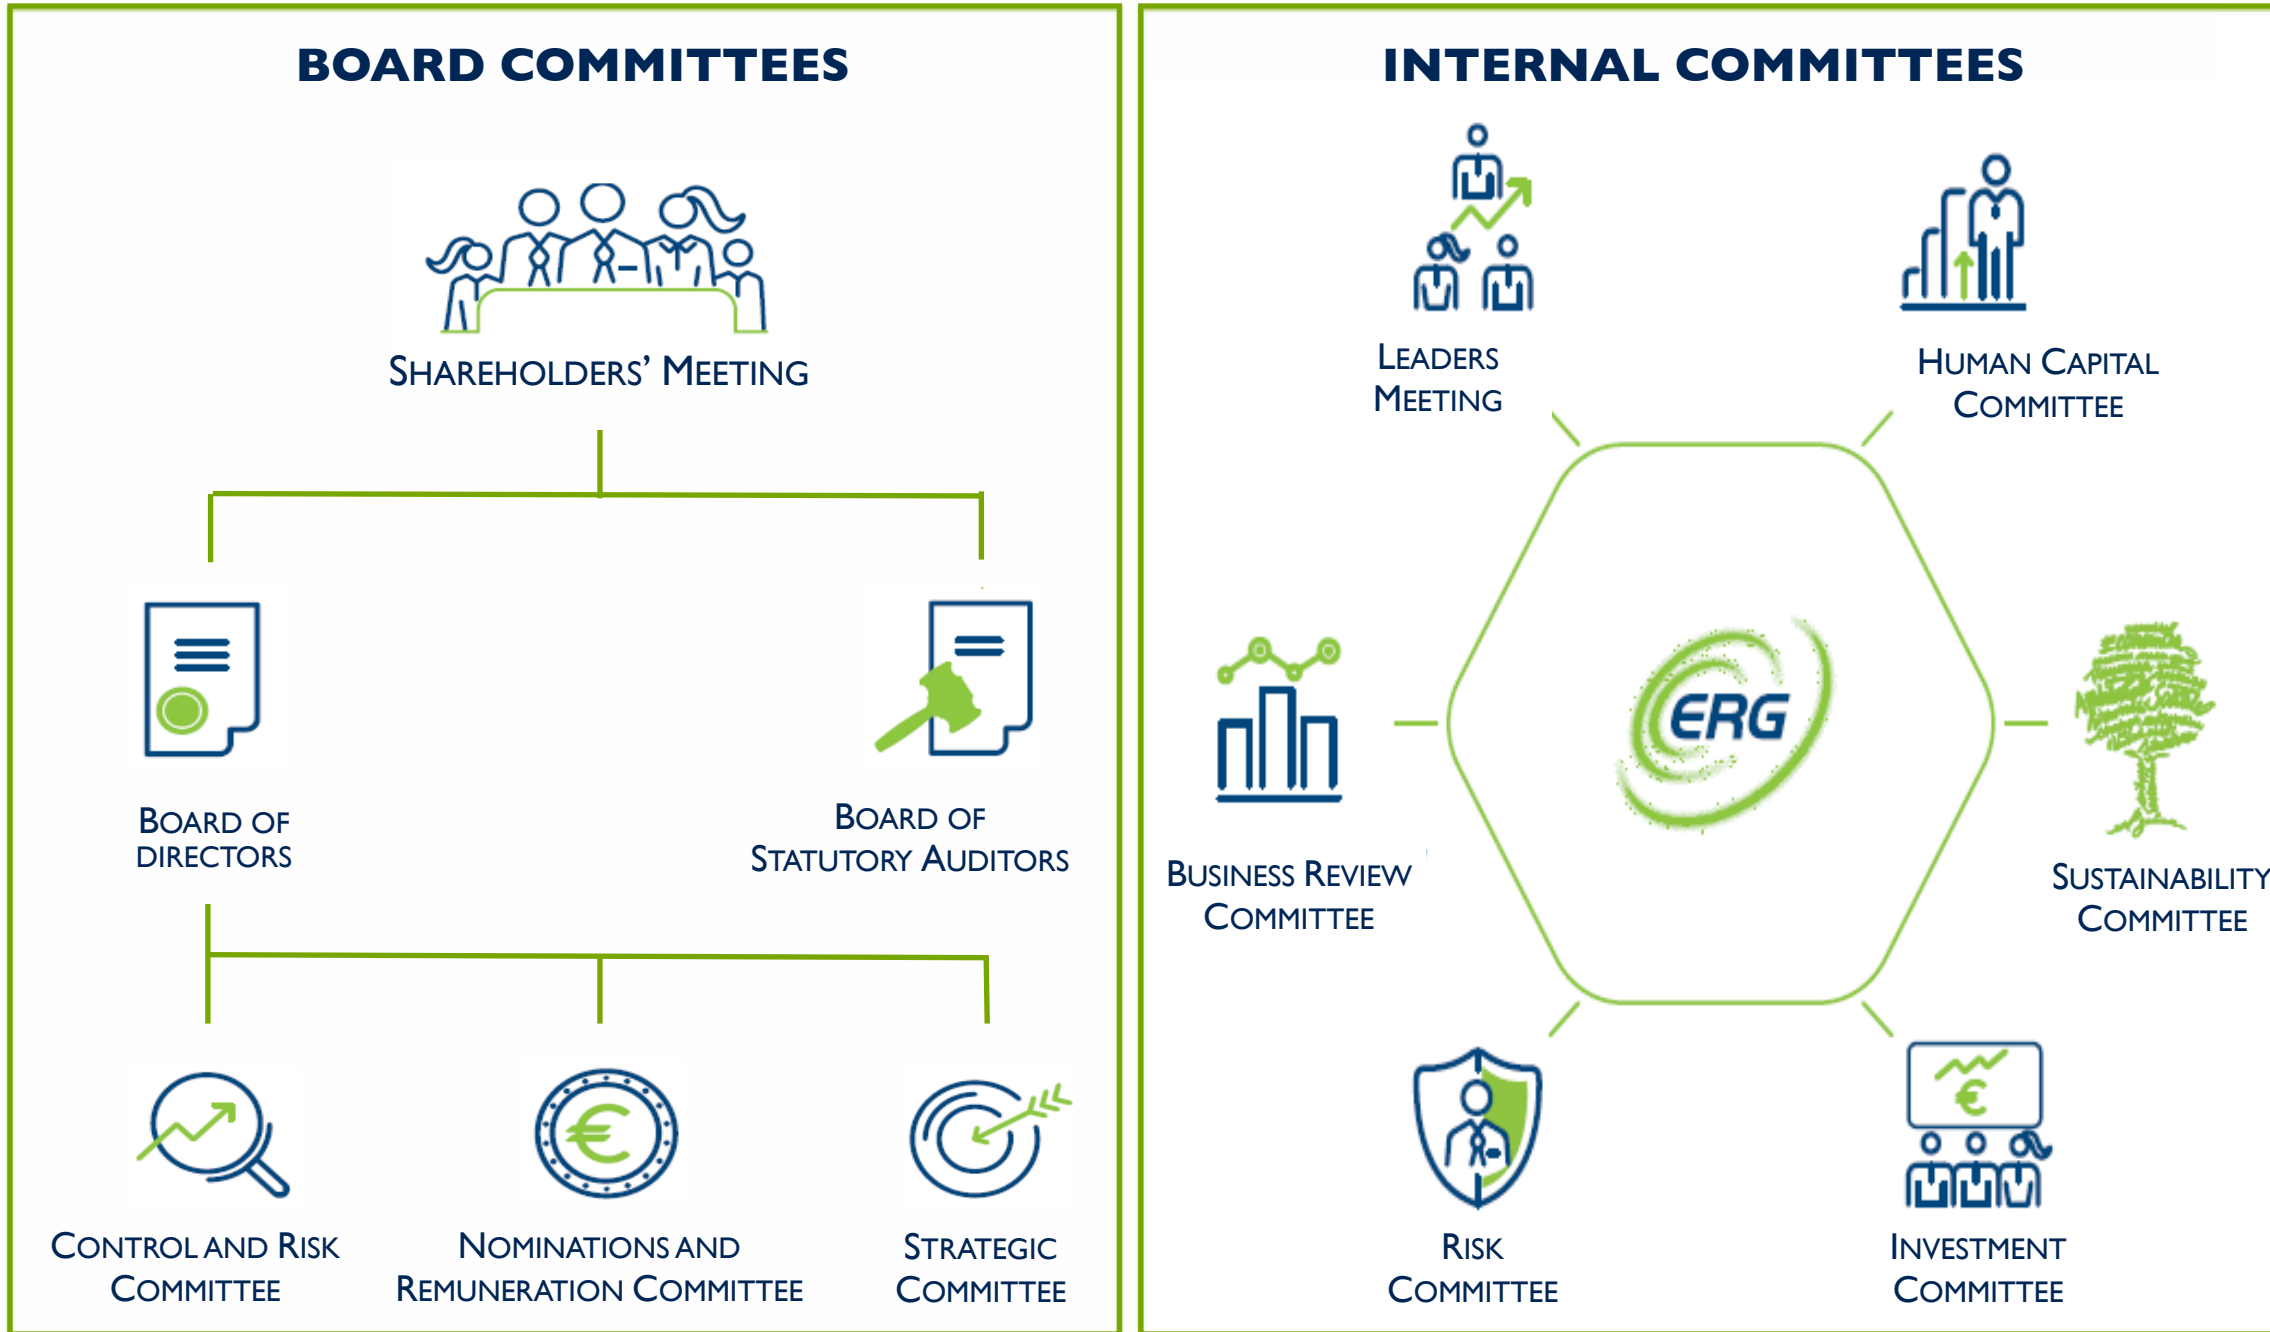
BOARD COMMITTEES

SHAREHOLDERS' MEETING

BOARD OF DIRECTORS

BOARD OF STATUTORY AUDITORS

CONTROL AND RISK COMMITTEE

NOMINATIONS AND REMUNERATION COMMITTEE

STRATEGIC COMMITTEE

INTERNAL COMMITTEES

LEADERS MEETING

HUMAN CAPITAL COMMITTEE

ERG

BUSINESS REVIEW COMMITTEE

SUSTAINABILITY COMMITTEE

RISK COMMITTEE

INVESTMENT COMMITTEE